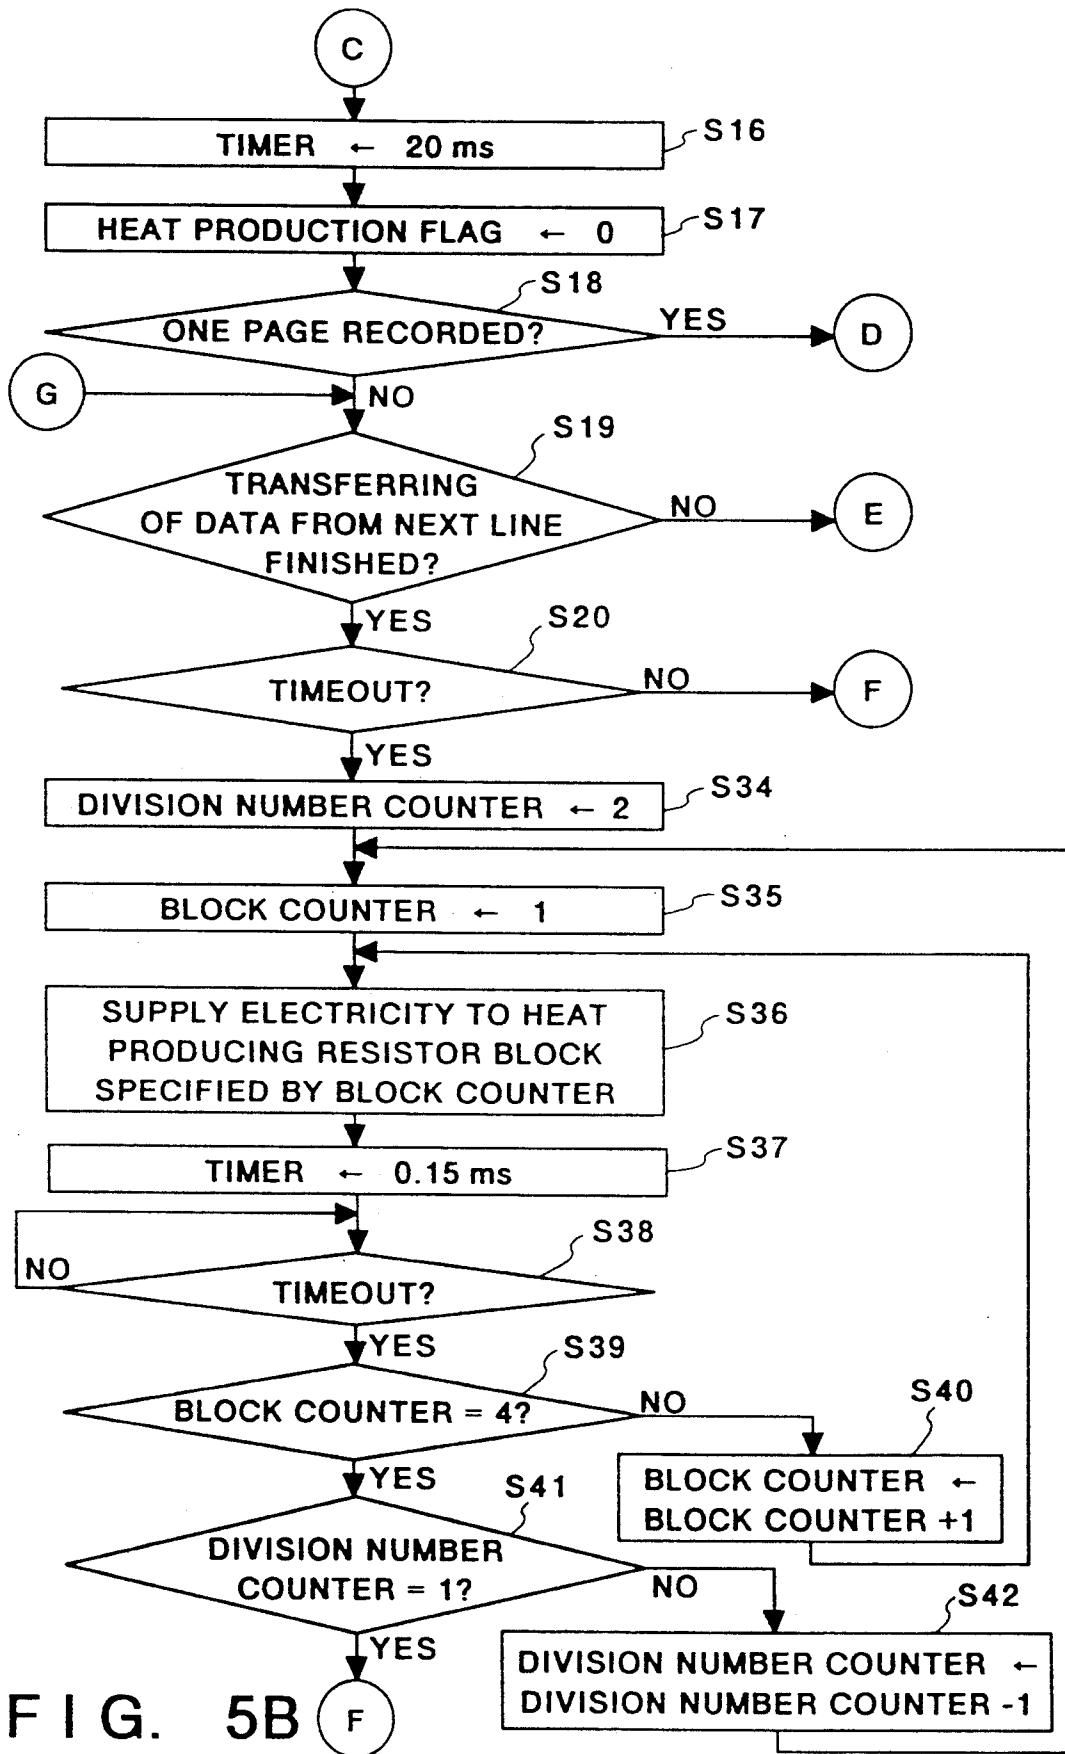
C

TIMER ← 20 ms

S16

HEAT PRODUCTION FLAG ← 0

S17

S18

ONE PAGE RECORDED?

YES

D

G

NO

S19

TRANSFERRING OF DATA FROM NEXT LINE FINISHED?

NO

E

YES

S20

TIMEOUT?

NO

F

YES

DIVISION NUMBER COUNTER ← 2

S34

BLOCK COUNTER ← 1

S35

SUPPLY ELECTRICITY TO HEAT PRODUCING RESISTOR BLOCK SPECIFIED BY BLOCK COUNTER

S36

TIMER ← 0.15 ms

S37

S38

NO

TIMEOUT?

YES

S39

BLOCK COUNTER = 4?

NO

S40

BLOCK COUNTER ← BLOCK COUNTER +1

YES

S41

DIVISION NUMBER COUNTER = 1?

NO

S42

DIVISION NUMBER COUNTER ← DIVISION NUMBER COUNTER -1

YES

FIG. 5B

F